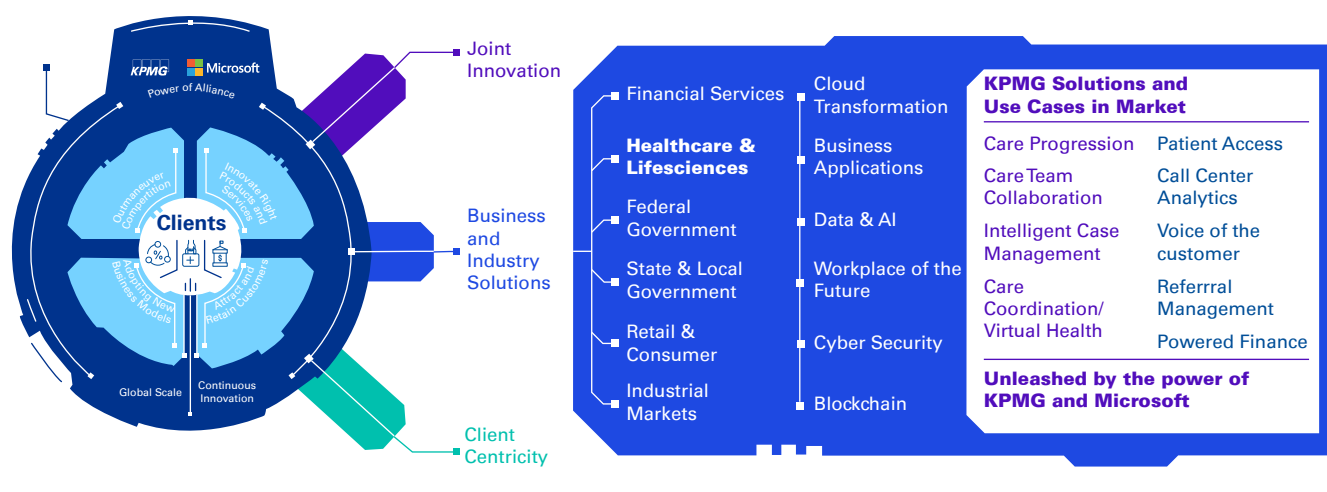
KPMG Microsoft
Power of Alliance

Outmaneuver Competition

Innovate Right Products and Services

Clients

Adopting New Business Models

Attract and Retain Customers

Global Scale

Continuous Innovation

Joint Innovation

Business and Industry Solutions

Client Centricity

Financial Services

Healthcare & Lifesciences

Federal Government

State & Local Government

Retail & Consumer

Industrial Markets

Cloud Transformation

Business Applications

Data & AI

Workplace of the Future

Cyber Security

Blockchain

KPMG Solutions and Use Cases in Market

Care Progression

Care Team Collaboration

Intelligent Case Management

Care Coordination/ Virtual Health

Patient Access

Call Center Analytics

Voice of the customer

Referrral Management

Powered Finance

Unleashed by the power of KPMG and Microsoft